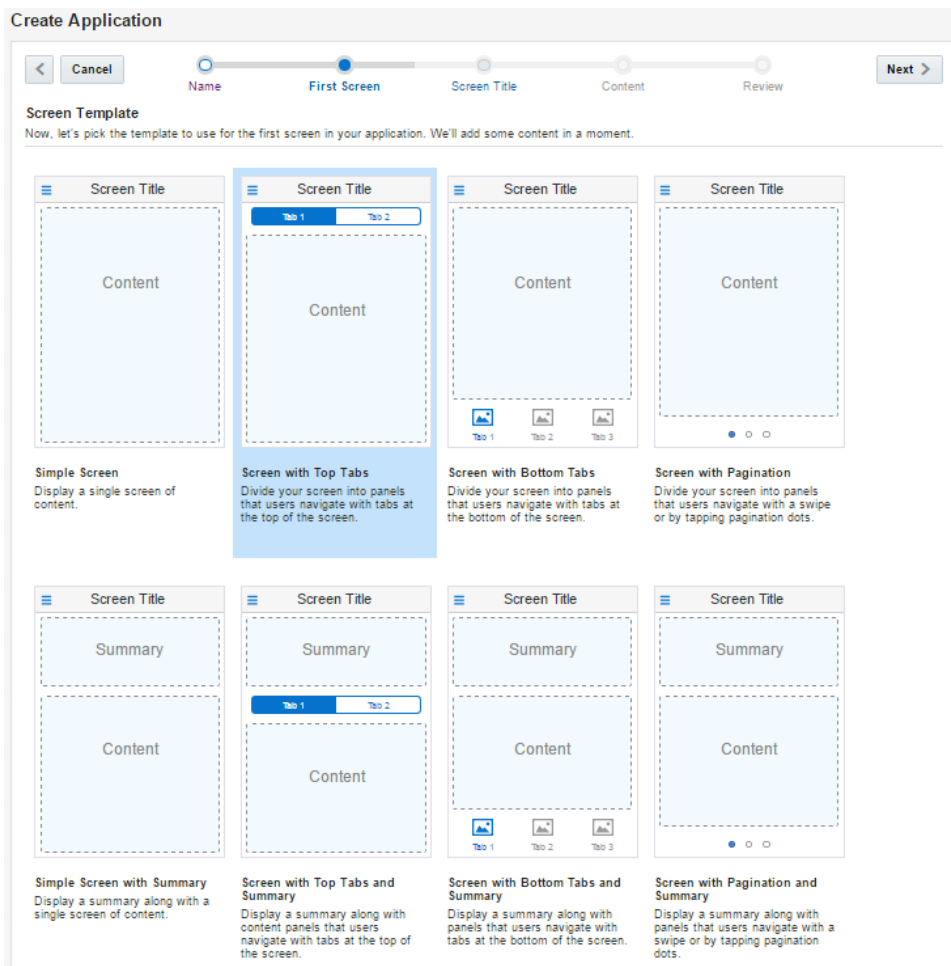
Create Application

Cancel

Name

First Screen

Screen Title

Content

Review

Next

Screen Template

Now, let's pick the template to use for the first screen in your application. We'll add some content in a moment.

Screen Title

Content

Screen Title

Tab 1

Tab 2

Content

Screen Title

Content

Tab 1

Tab 2

Tab 3

Screen Title

Content

Simple Screen

Display a single screen of content.

Screen with Top Tabs

Divide your screen into panels that users navigate with tabs at the top of the screen.

Screen with Bottom Tabs

Divide your screen into panels that users navigate with tabs at the bottom of the screen.

Screen with Pagination

Divide your screen into panels that users navigate with a swipe or by tapping pagination dots.

Screen Title

Summary

Content

Screen Title

Summary

Tab 1

Tab 2

Content

Screen Title

Summary

Content

Tab 1

Tab 2

Tab 3

Screen Title

Summary

Content

Simple Screen with Summary

Display a summary along with a single screen of content.

Screen with Top Tabs and Summary

Display a summary along with content panels that users navigate with tabs at the top of the screen.

Screen with Bottom Tabs and Summary

Display a summary along with panels that users navigate with tabs at the bottom of the screen.

Screen with Pagination and Summary

Display a summary along with panels that users navigate with a swipe or by tapping pagination dots.